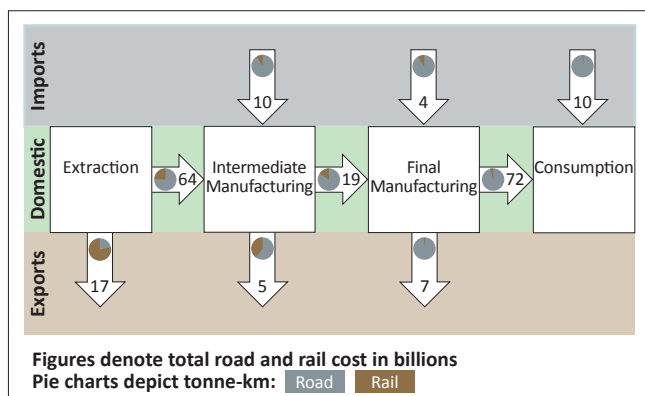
Imports

Domestic

Exports

10

4

10

Extraction

64

Intermediate Manufacturing

19

Final Manufacturing

72

Consumption

17

5

7

Figures denote total road and rail cost in billions
Pie charts depict tonne-km: Road Rail